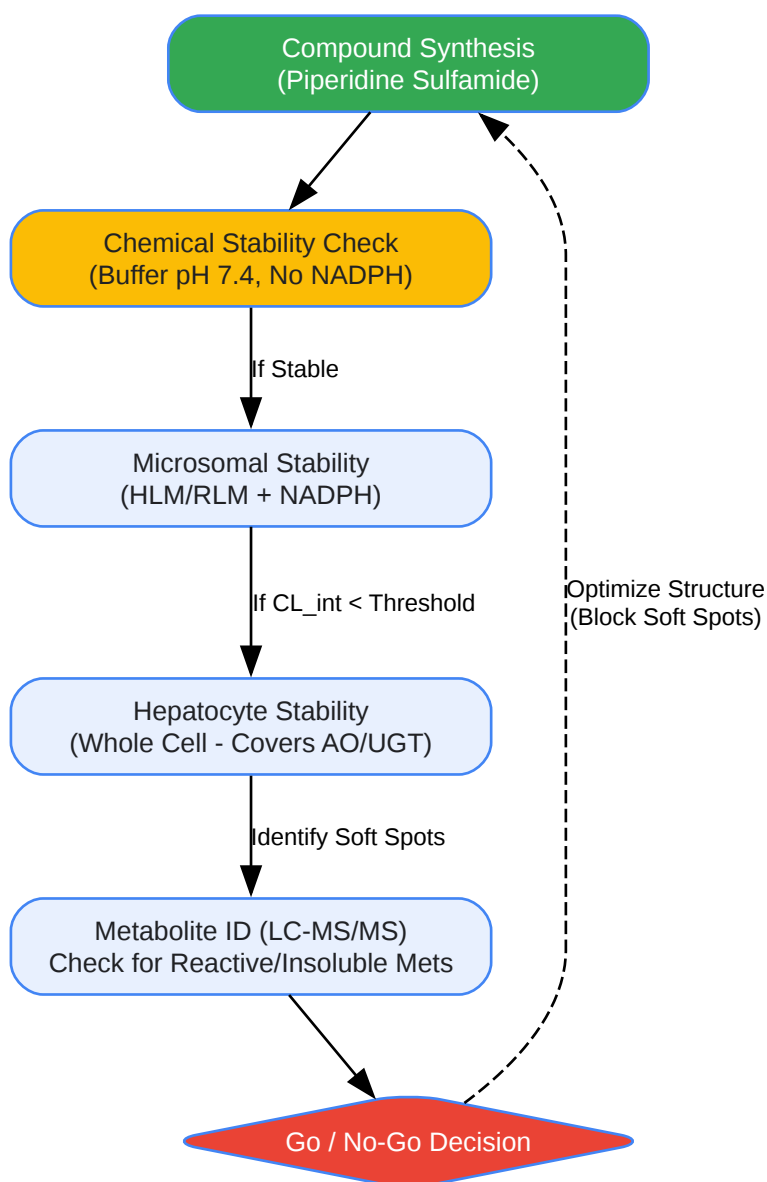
Compound Synthesis
(Piperidine Sulfamide)

Chemical Stability Check
(Buffer pH 7.4, No NADPH)

If Stable

Microsomal Stability
(HLM/RLM + NADPH)

If CL_int < Threshold

Hepatocyte Stability
(Whole Cell - Covers AO/UGT)

Identify Soft Spots

Metabolite ID (LC-MS/MS)
Check for Reactive/Insoluble Mets

Go / No-Go Decision

Optimize Structure
(Block Soft Spots)